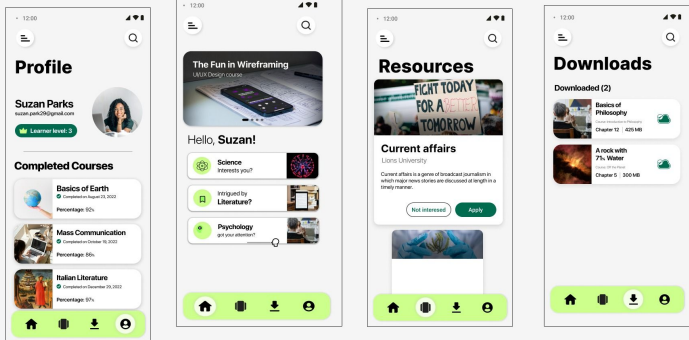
12:00

Profile

Suzan Parks
suzan.park29@gmail.com

Learner level: 3

Completed Courses

Basics of Earth
Completed on August 23, 2022
Percentage: 92%

Mass Communication
Completed on October 19, 2022
Percentage: 86%

Italian Literature
Completed on December 29, 2022
Percentage: 97%

12:00

The Fun in Wireframing
UI/UX Design course

Hello, Suzan!

Science
Interests you?

Intrigued by
Literature?

Psychology
got your attention?

12:00

Resources

FIGHT TODAY FOR A BETTER TOMORROW

Current affairs
Lions University

Current affairs is a genre of broadcast journalism in which major news stories are discussed at length in a timely manner.

Not interested

Apply

12:00

Downloads

Downloaded (2)

Basics of Philosophy
Career Institute of Philosophy
Chapter 12 | 425 MB

A rock with 7% Water
Colony Of the Bond
Chapter 5 | 300 MB